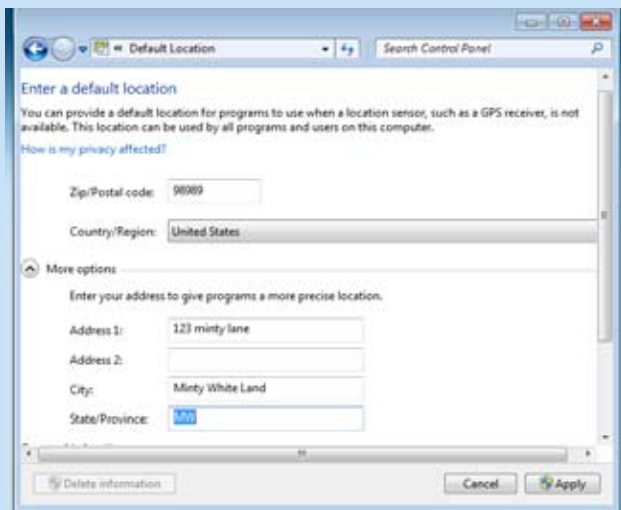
« Default Location

Search Control Panel

Enter a default location

You can provide a default location for programs to use when a location sensor, such as a GPS receiver, is not available. This location can be used by all programs and users on this computer.

How is my privacy affected?

Zip/Postal code: 98989

Country/Region: United States

More options

Enter your address to give programs a more precise location.

Address 1: 123 minty lane

Address 2:

City: Minty White Land

State/Province: MW

Delete information

Cancel

Apply